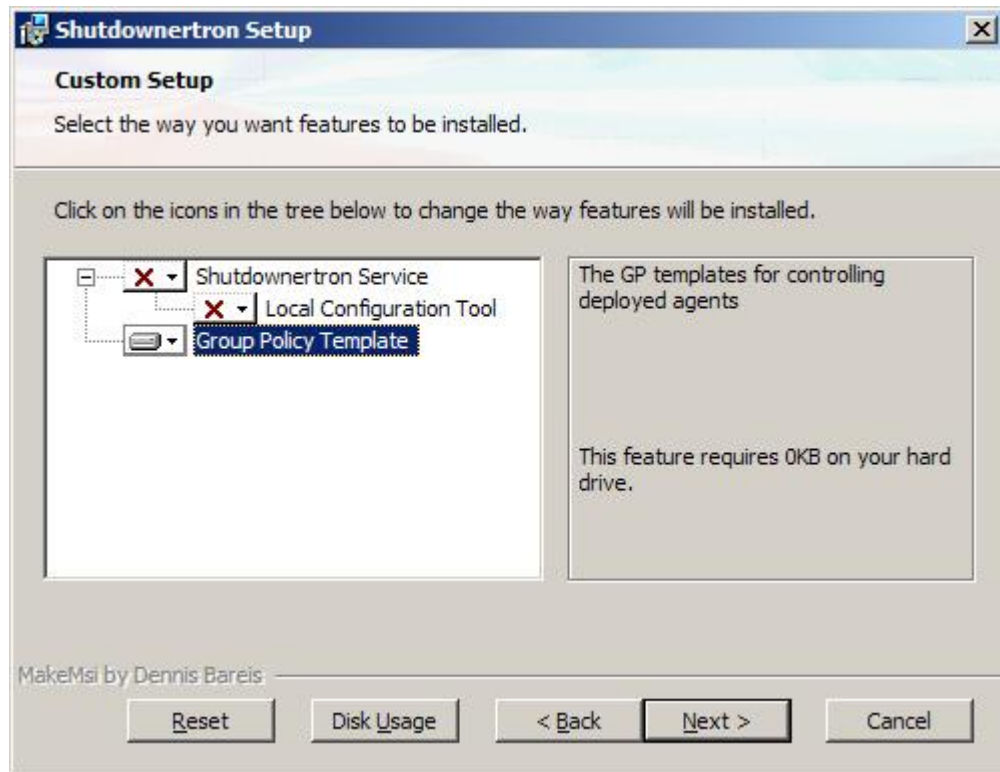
Shutdownertron Setup

Custom Setup

Select the way you want features to be installed.

Click on the icons in the tree below to change the way features will be installed.

Shutdownertron Service
Local Configuration Tool
Group Policy Template

The GP templates for controlling deployed agents

This feature requires 0KB on your hard drive.

MakeMsi by Dennis Bareis

Reset
Disk Usage
< Back
Next >
Cancel